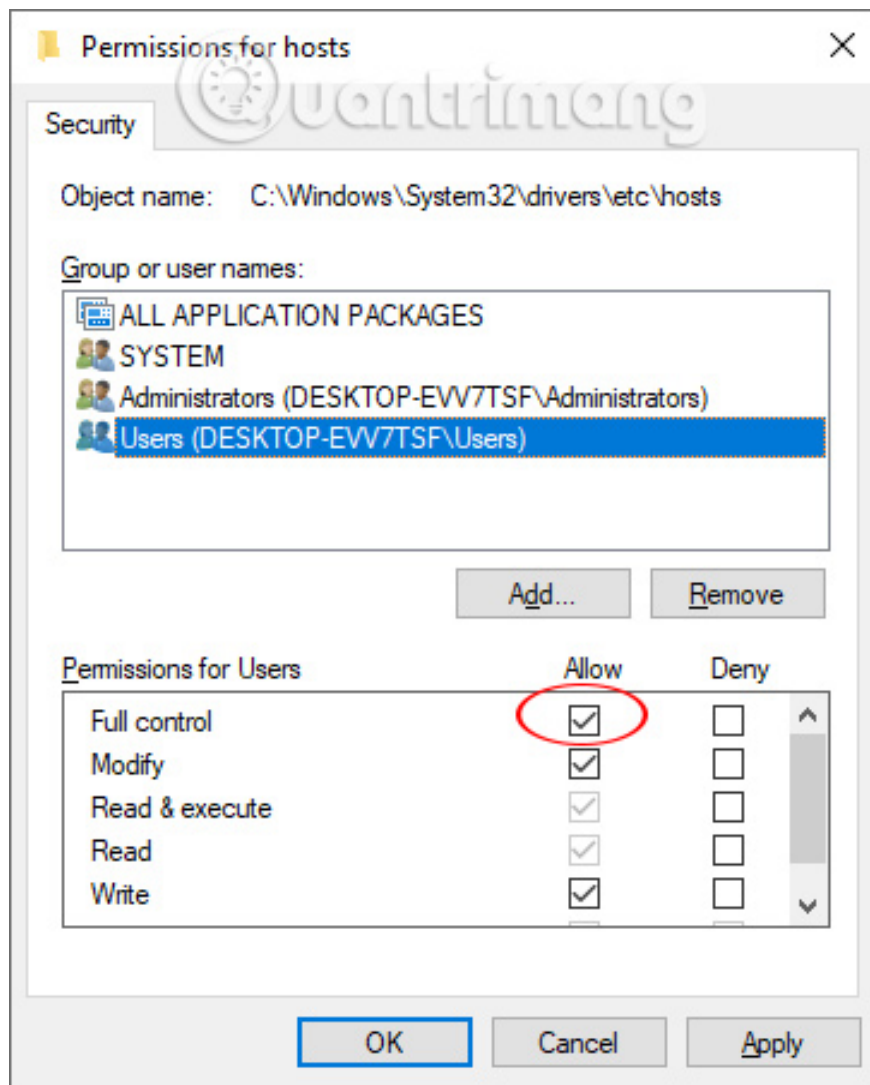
Permissions for hosts

Quantrimang

Security

Object name: C:\Windows\System32\drivers\etc\hosts

Group or user names:

ALL APPLICATION PACKAGES
SYSTEM
Administrators (DESKTOP-EVV7TSF\Administrators)
Users (DESKTOP-EVV7TSF\Users)

Add...
Remove

| Permissions for Users | Allow | Deny |
|---|---|---|
| Full control | ☑ | ☐ |
| Modify | ☑ | ☐ |
| Read & execute | ☑ | ☐ |
| Read | ☑ | ☐ |
| Write | ☑ | ☐ |

OK
Cancel
Apply